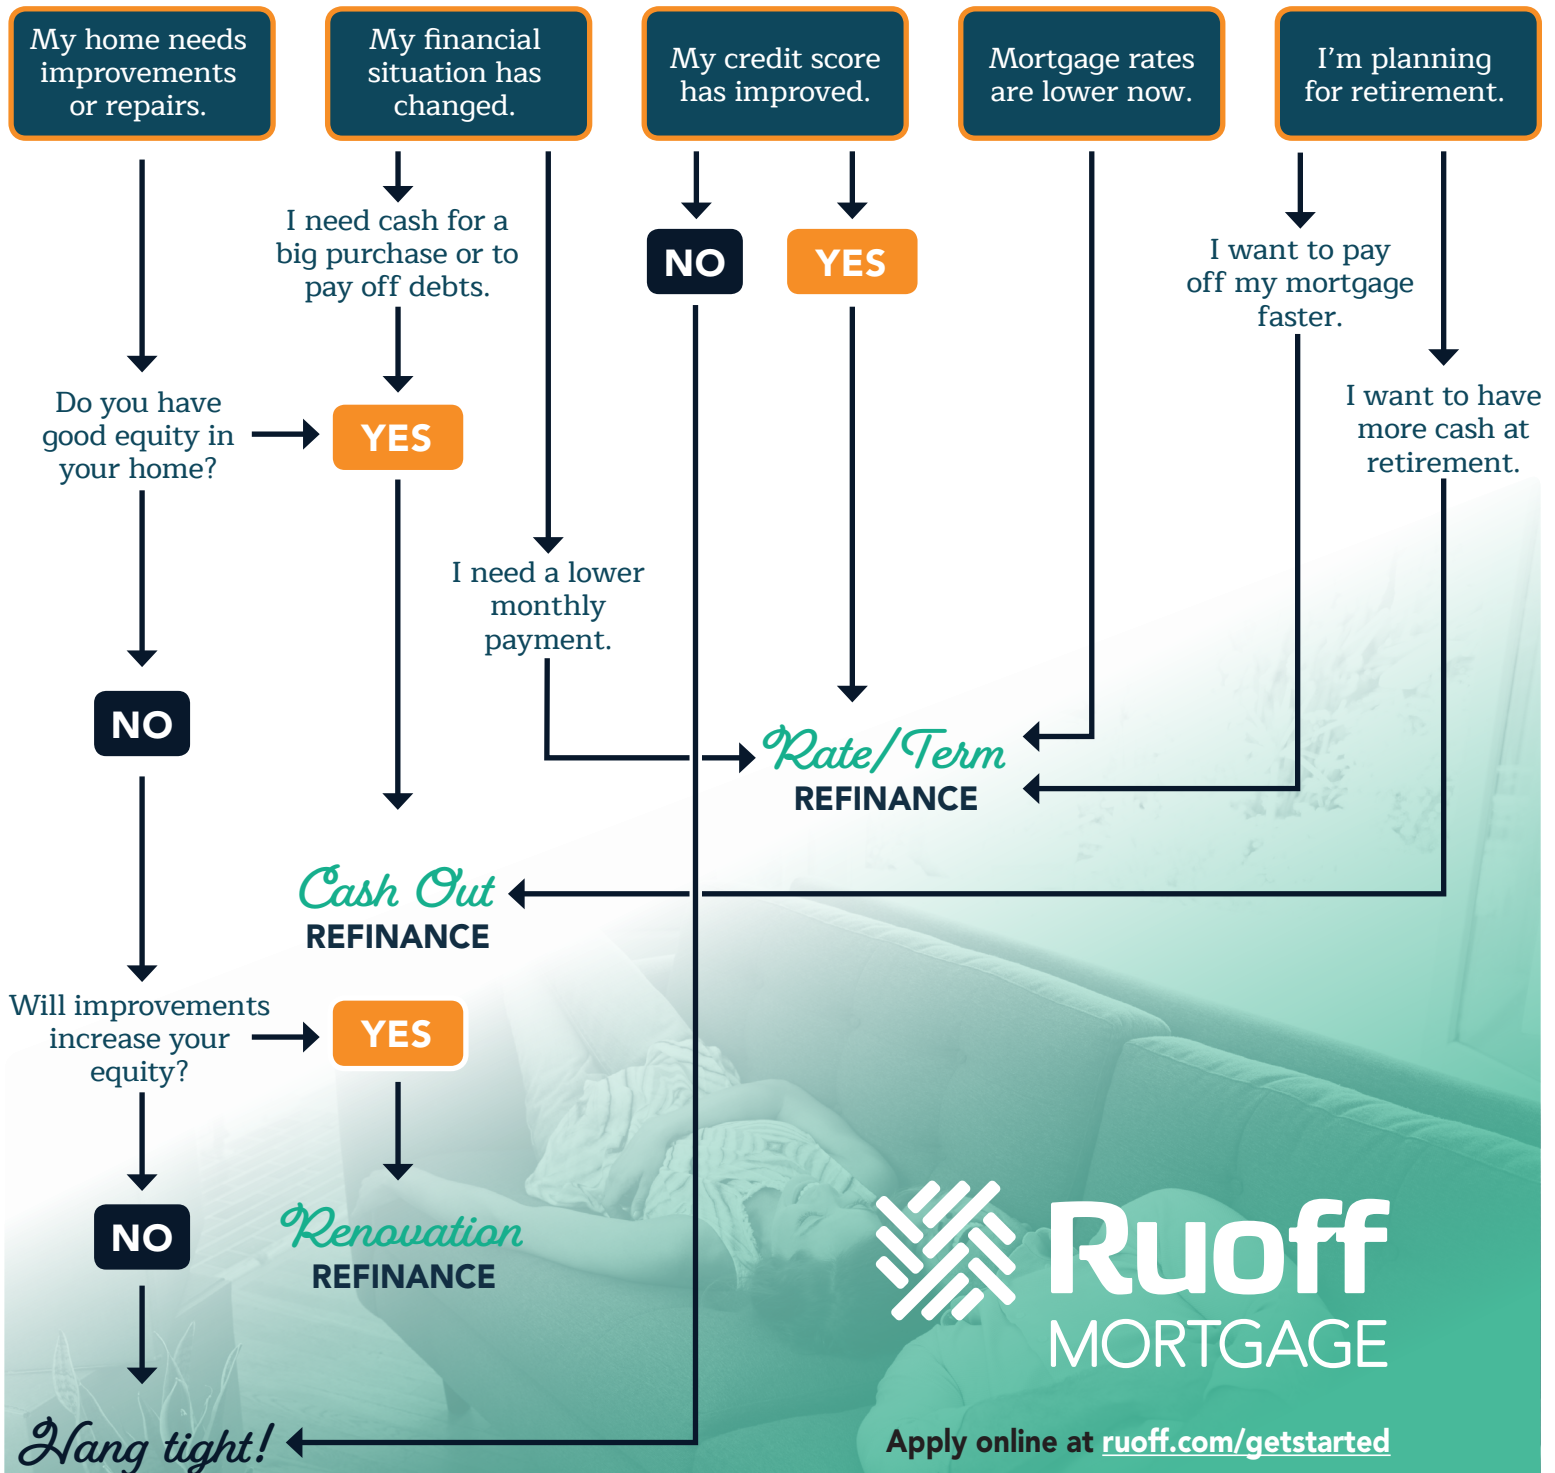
My home needs improvements or repairs.

My financial situation has changed.

My credit score has improved.

Mortgage rates are lower now.

I'm planning for retirement.

I need cash for a big purchase or to pay off debts.

NO

YES

I want to pay off my mortgage faster.

I want to have more cash at retirement.

Do you have good equity in your home?

YES

I need a lower monthly payment.

NO

Rate/Term REFINANCE

Cash Out REFINANCE

Will improvements increase your equity?

YES

NO

Renovation REFINANCE

Ruoff MORTGAGE

Hang tight!

Apply online at ruoff.com/getstarted